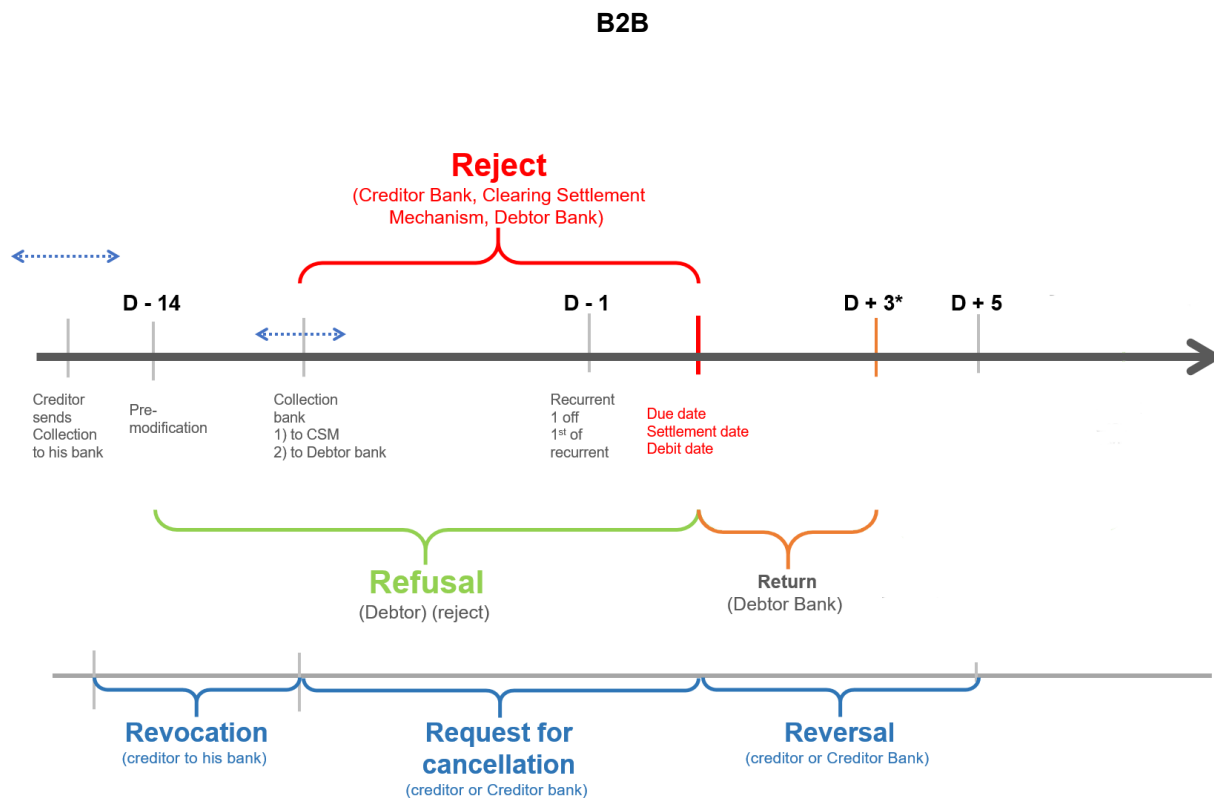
B2B

Reject
(Creditor Bank, Clearing Settlement Mechanism, Debtor Bank)

D - 14

D - 1

D + 3*

D + 5

Creditor sends Collection to his bank

Premodification

Collection bank
1) to CSM
2) to Debtor bank

Recurrent
1 off
1$^{st}$ of recurrent

Due date
Settlement date
Debit date

Refusal
(Debtor) (reject)

Return
(Debtor Bank)

Revocation
(creditor to his bank)

Request for cancellation
(creditor or Creditor bank)

Reversal
(creditor or Creditor Bank)